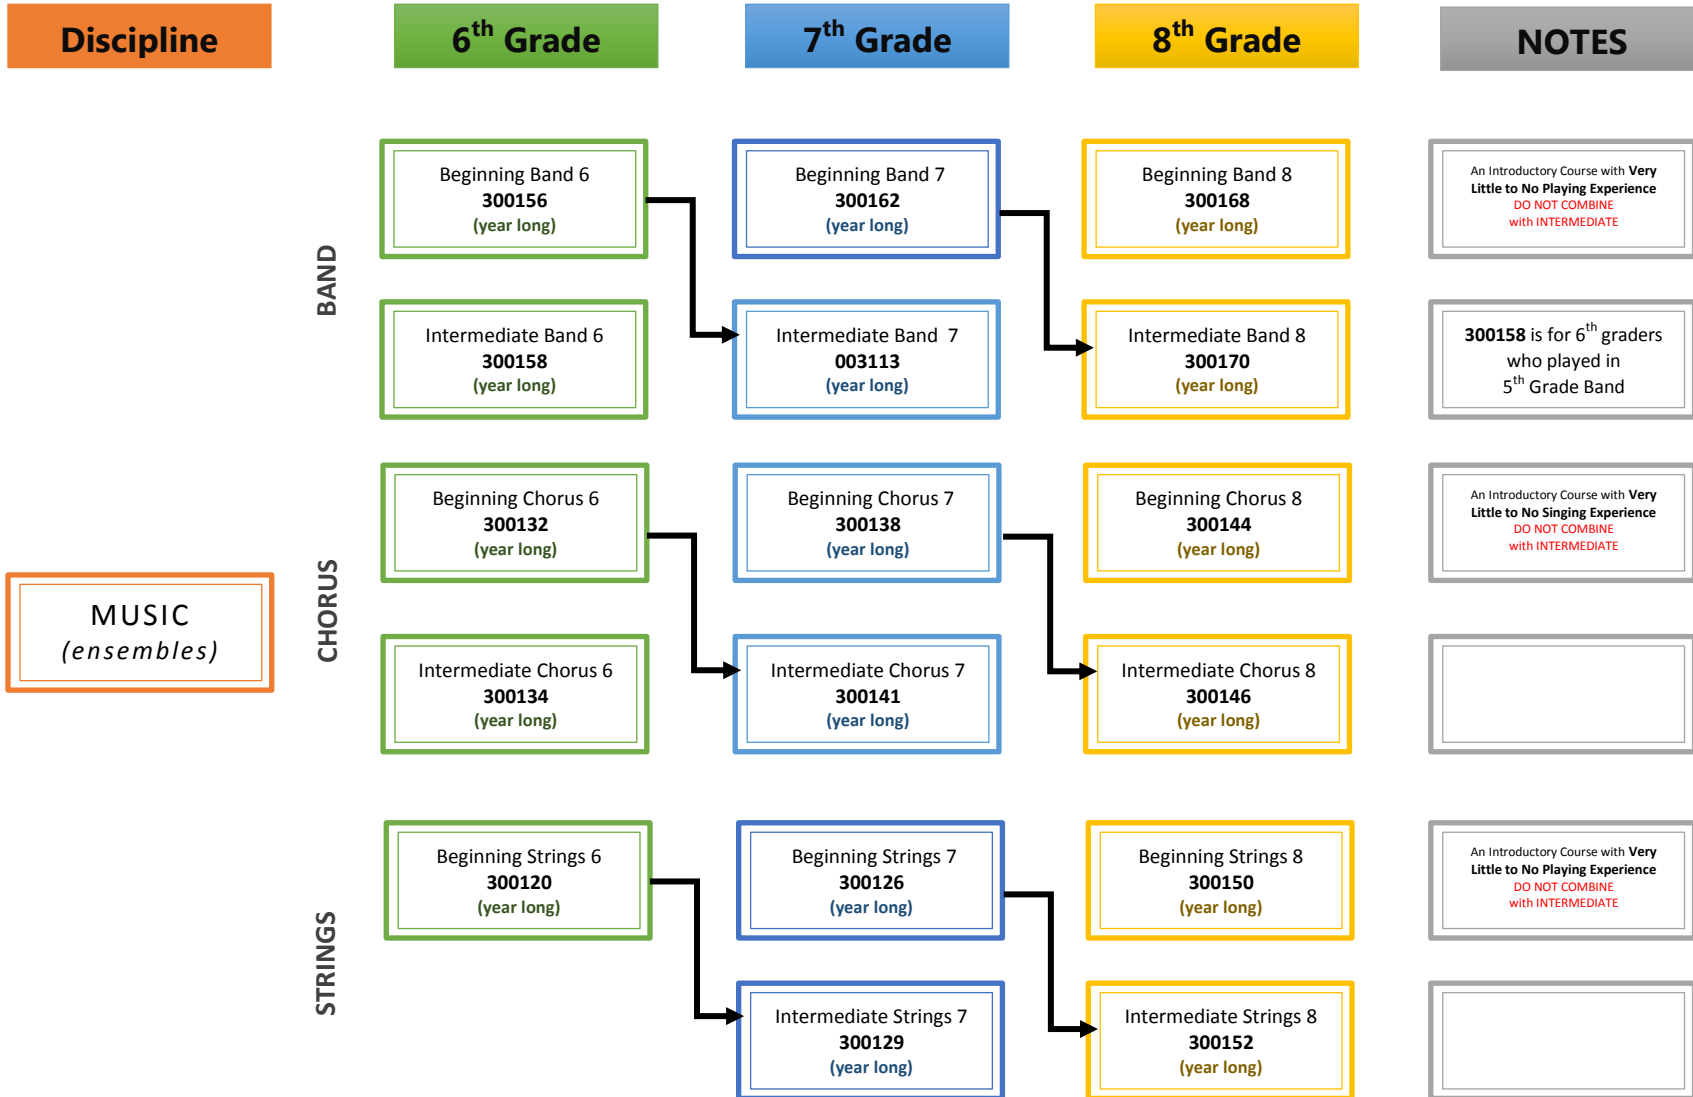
Discipline

6$^{th}$ Grade

7$^{th}$ Grade

8$^{th}$ Grade

NOTES

BAND

Beginning Band 6
300156
(year long)

Beginning Band 7
300162
(year long)

Beginning Band 8
300168
(year long)

An Introductory Course with Very Little to No Playing Experience
DO NOT COMBINE with INTERMEDIATE

Intermediate Band 6
300158
(year long)

Intermediate Band 7
003113
(year long)

Intermediate Band 8
300170
(year long)

300158 is for 6$^{th}$ graders who played in 5$^{th}$ Grade Band

MUSIC
(ensembles)

CHORUS

Beginning Chorus 6
300132
(year long)

Beginning Chorus 7
300138
(year long)

Beginning Chorus 8
300144
(year long)

An Introductory Course with Very Little to No Singing Experience
DO NOT COMBINE with INTERMEDIATE

Intermediate Chorus 6
300134
(year long)

Intermediate Chorus 7
300141
(year long)

Intermediate Chorus 8
300146
(year long)

STRINGS

Beginning Strings 6
300120
(year long)

Beginning Strings 7
300126
(year long)

Beginning Strings 8
300150
(year long)

An Introductory Course with Very Little to No Playing Experience
DO NOT COMBINE with INTERMEDIATE

Intermediate Strings 7
300129
(year long)

Intermediate Strings 8
300152
(year long)